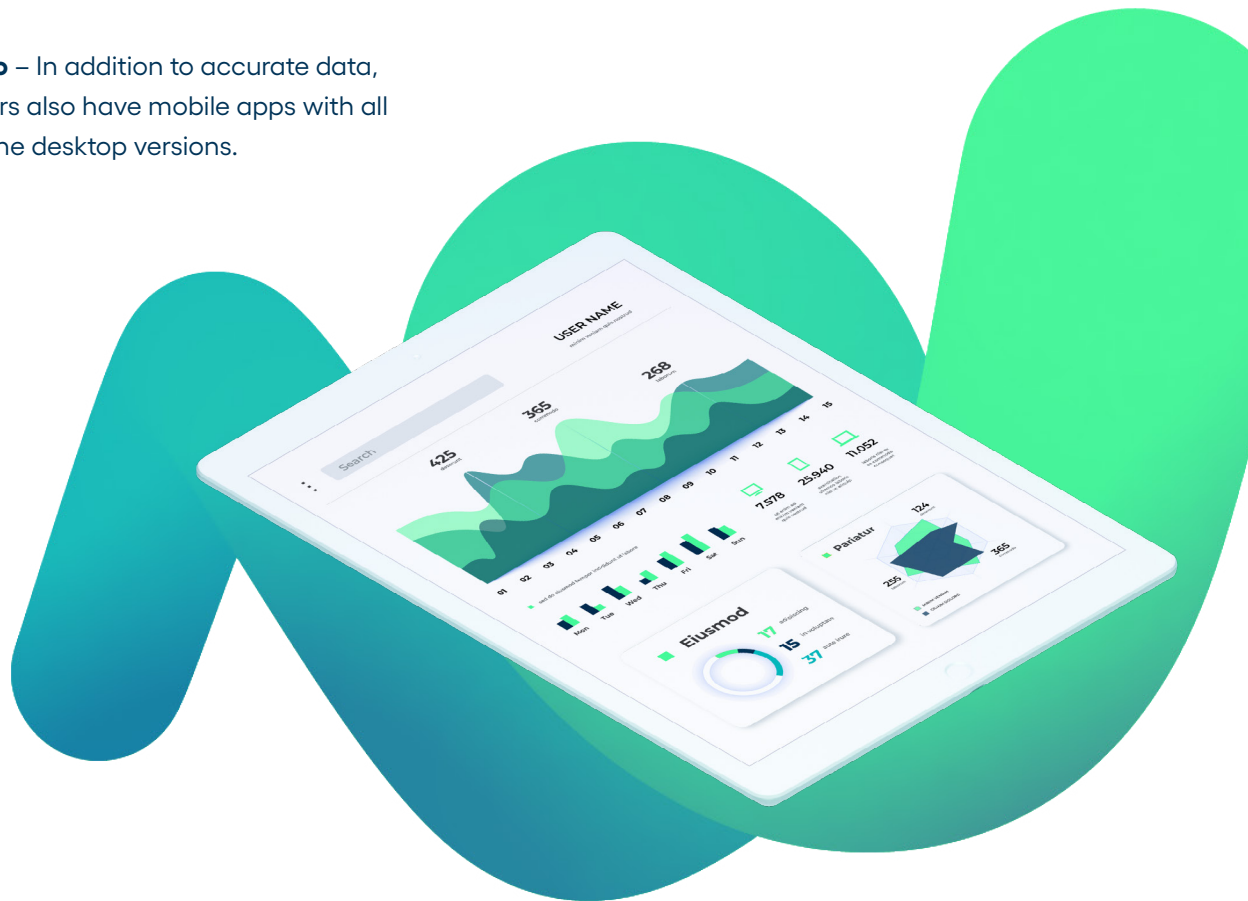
p – In addition to accurate data, rs also have mobile apps with all ne desktop versions.

USER NAME

Search

425

365

268

01 02 03 04 05 06 07 08 09 10 11 12 13 14 15

7.578

25.940

11.052

Mon Tue Wed Thu Fri Sat Sun

Pariatur

124

255

365

Eiusmod

17 adipiscing

15 in voluptate

37 dolor irure